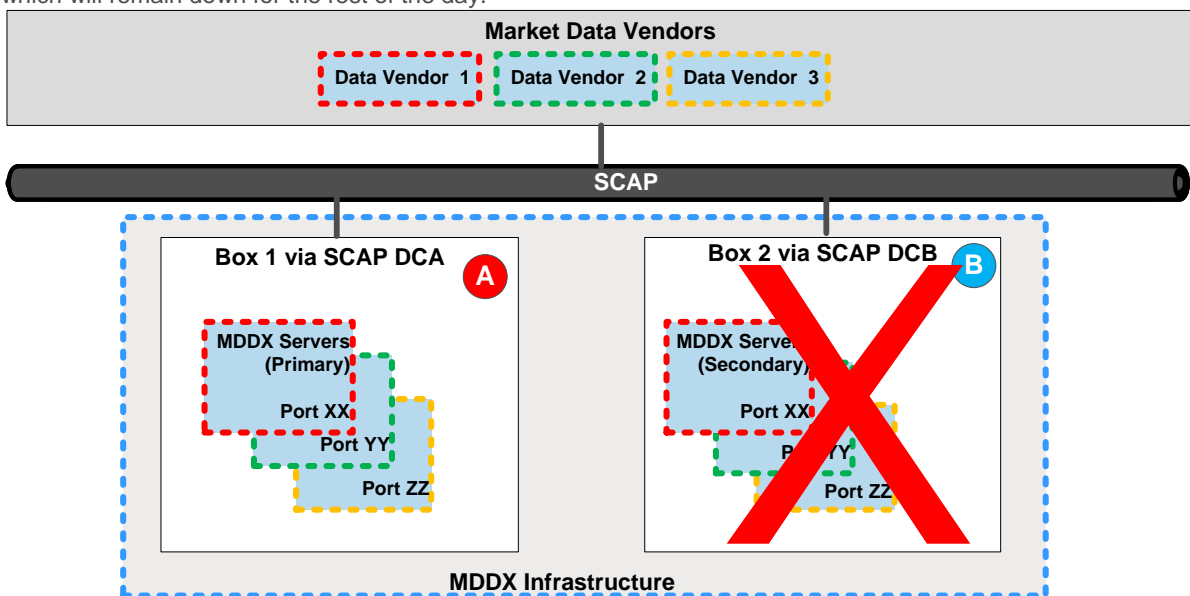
which will remain down for the rest of the day.

Market Data Vendors

Data Vendor 1

Data Vendor 2

Data Vendor 3

SCAP

Box 1 via SCAP DCA

A

MDDX Servers (Primary)

Port XX

Port YY

Port ZZ

Box 2 via SCAP DCB

B

MDDX Serve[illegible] (Secondary)

Port XX

P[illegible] YY

Port ZZ

MDDX Infrastructure